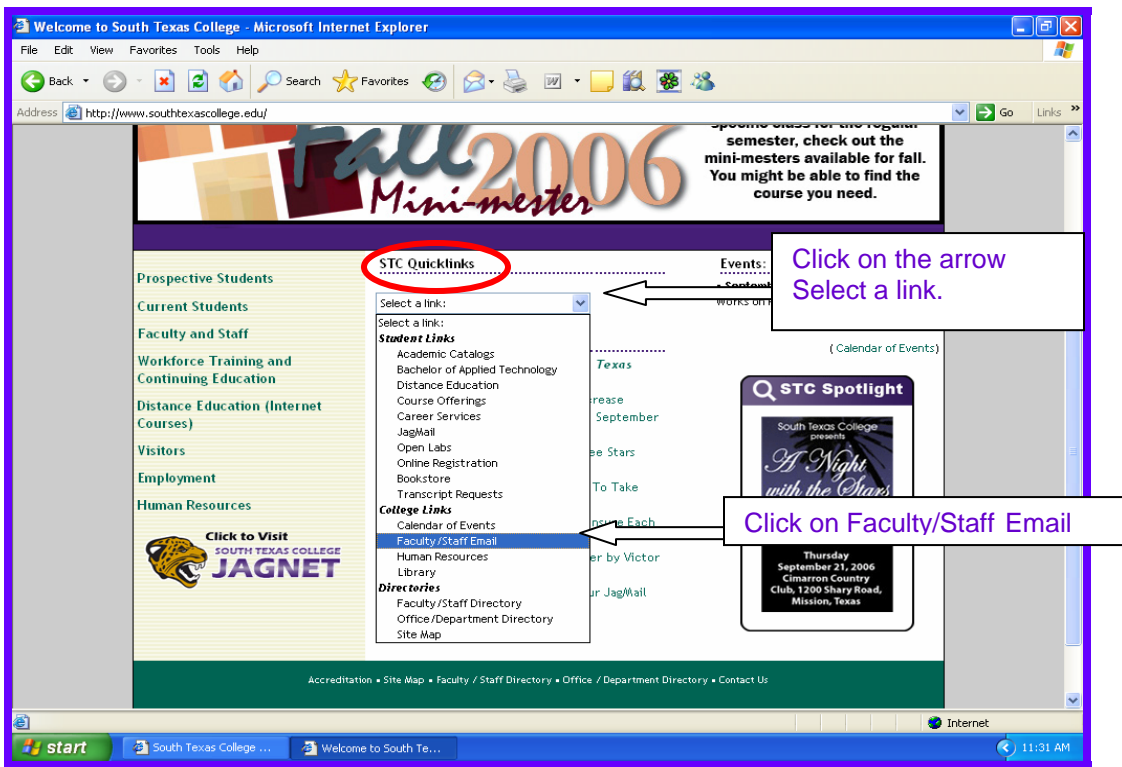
Welcome to South Texas College - Microsoft Internet Explorer

File Edit View Favorites Tools Help

Back Search Favorites

Address http://www.southtexascollege.edu/ Go Links

fall 2006 Mini-mester

specific class for the regular semester, check out the mini-mesters available for fall. You might be able to find the course you need.

Prospective Students
Current Students
Faculty and Staff
Workforce Training and Continuing Education
Distance Education (Internet Courses)
Visitors
Employment
Human Resources

Click to Visit SOUTH TEXAS COLLEGE JAGNET

STC Quicklinks

Select a link:

Select a link:
Student Links
Academic Catalogs
Bachelor of Applied Technology
Distance Education
Course Offerings
Career Services
JagMail
Open Labs
Online Registration
Bookstore
Transcript Requests
College Links
Calendar of Events
Faculty/Staff Email
Human Resources
Library
Directories
Faculty/Staff Directory
Office/Department Directory
Site Map

Texas
crease
September
ee Stars
To Take
nsure Each
er by Victor
ur JagMail

Events:
• Septemb
works on

Click on the arrow Select a link.

(Calendar of Events)

STC Spotlight

South Texas College presents A Night with the Stars

Click on Faculty/Staff Email

Thursday September 21, 2006 Cimarron Country Club, 1200 Shary Road, Mission, Texas

Accreditation • Site Map • Faculty / Staff Directory • Office / Department Directory • Contact Us

Internet

start South Texas College ... Welcome to South Te... 11:31 AM